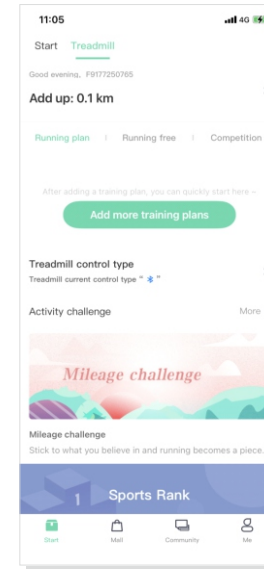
11:05
4G

Start Treadmill

Good evening, F9177250765

Add up: 0.1 km

Running plan | Running free | Competition

After adding a training plan, you can quickly start here~

Add more training plans

Treadmill control type

Treadmill current control type " * "

Activity challenge More

Mileage challenge

Mileage challenge

Stick to what you believe in and running becomes a piece.

1 Sports Rank

Start Mall Community Me